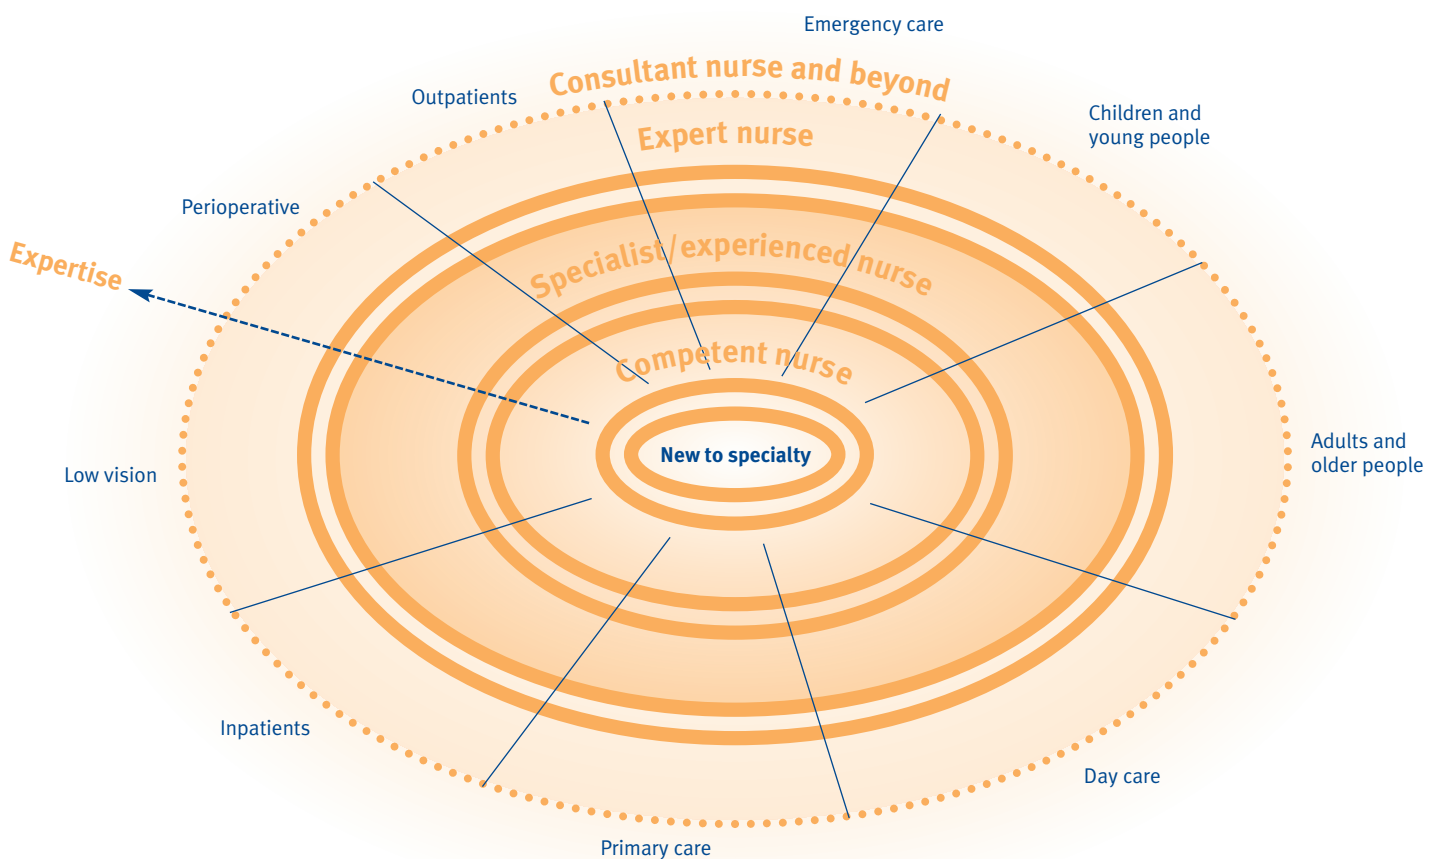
Emergency care

Consultant nurse and beyond

Outpatients

Children and young people

Expert nurse

Perioperative

Expertise

Specialist/experienced nurse

Competent nurse

New to specialty

Adults and older people

Low vision

Inpatients

Day care

Primary care